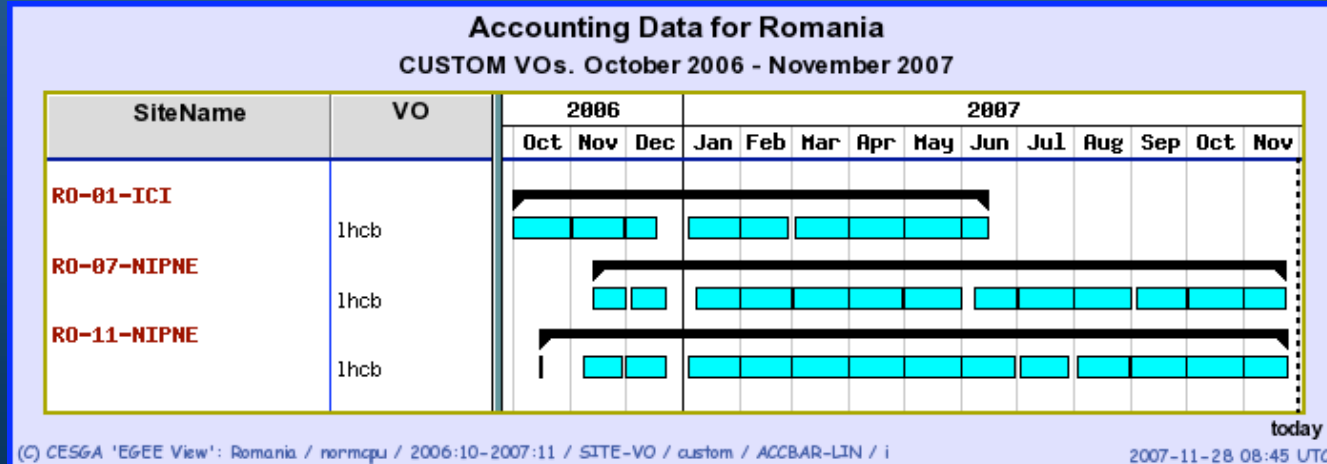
Accounting Data for Romania
CUSTOM VOs. October 2006 - November 2007

| SiteName | VO | 2006 | | | 2007 | | | | | | | | | | |
|---|---|---|---|---|---|---|---|---|---|---|---|---|---|---|---|
| | | Oct | Nov | Dec | Jan | Feb | Mar | Apr | May | Jun | Jul | Aug | Sep | Oct | Nov |
| RO-01-ICI | | | | | | | | | | | | | | | |
| | lhcb | | | | | | | | | | | | | | |
| RO-07-NIPNE | | | | | | | | | | | | | | | |
| | lhcb | | | | | | | | | | | | | | |
| RO-11-NIPNE | | | | | | | | | | | | | | | |
| | lhcb | | | | | | | | | | | | | | |

today

(C) CESGA 'EGEE View': Romania / normcpu / 2006:10-2007:11 / SITE-VO / custom / ACCBAR-LIN / i

2007-11-28 08:45 UTC